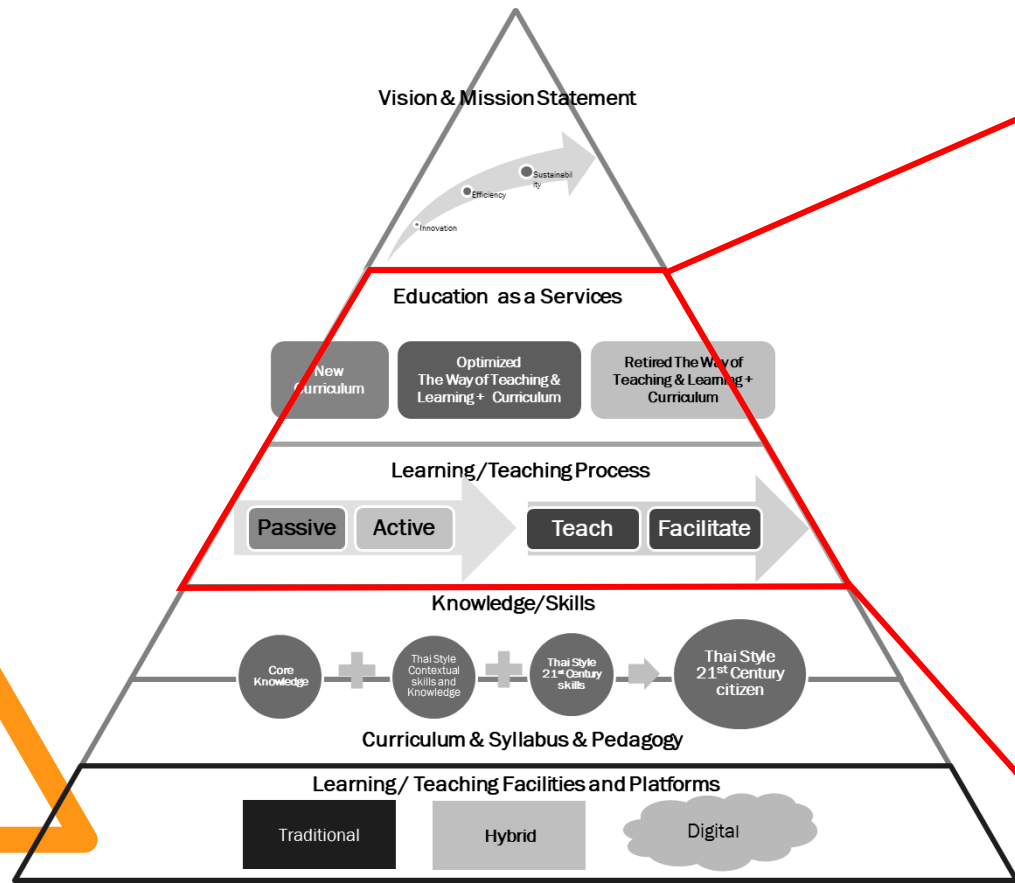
Vision & Mission Statement

Innovation

Efficiency

Sustainability

Education as a Services

New Curriculum

Optimized The Way of Teaching & Learning + Curriculum

Retired The Way of Teaching & Learning + Curriculum

Learning/Teaching Process

Passive

Active

Teach

Facilitate

Knowledge/Skills

Core Knowledge

Thai Style Contextual skills and Knowledge

Thai Style $21^{st}$ Century skills

Thai Style $21^{st}$ Century citizen

Curriculum & Syllabus & Pedagogy

Learning/ Teaching Facilities and Platforms

Traditional

Hybrid

Digital